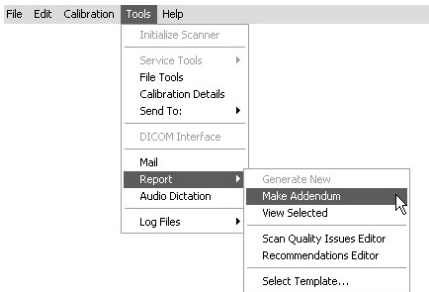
File Edit Calibration Tools Help

Initialize Scanner

Service Tools
File Tools
Calibration Details
Send To:

DICOM Interface

Mail
Report
Audio Dictation

Log Files

Generate New
Make Addendum
View Selected

Scan Quality Issues Editor
Recommendations Editor

Select Template...